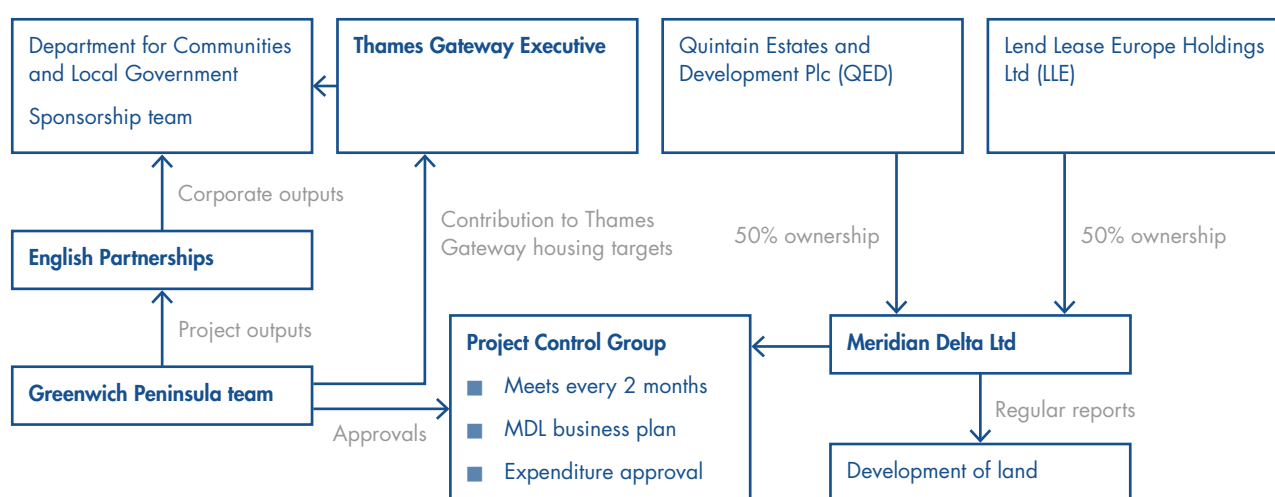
Department for Communities and Local Government

Sponsorship team

Thames Gateway Executive

Quintain Estates and Development Plc (QED)

Lend Lease Europe Holdings Ltd (LLE)

Corporate outputs

Contribution to Thames Gateway housing targets

50% ownership

50% ownership

English Partnerships

Project outputs

Project Control Group

Meets every 2 months

MDL business plan

Expenditure approval

Meridian Delta Ltd

Greenwich Peninsula team

Approvals

Regular reports

Development of land